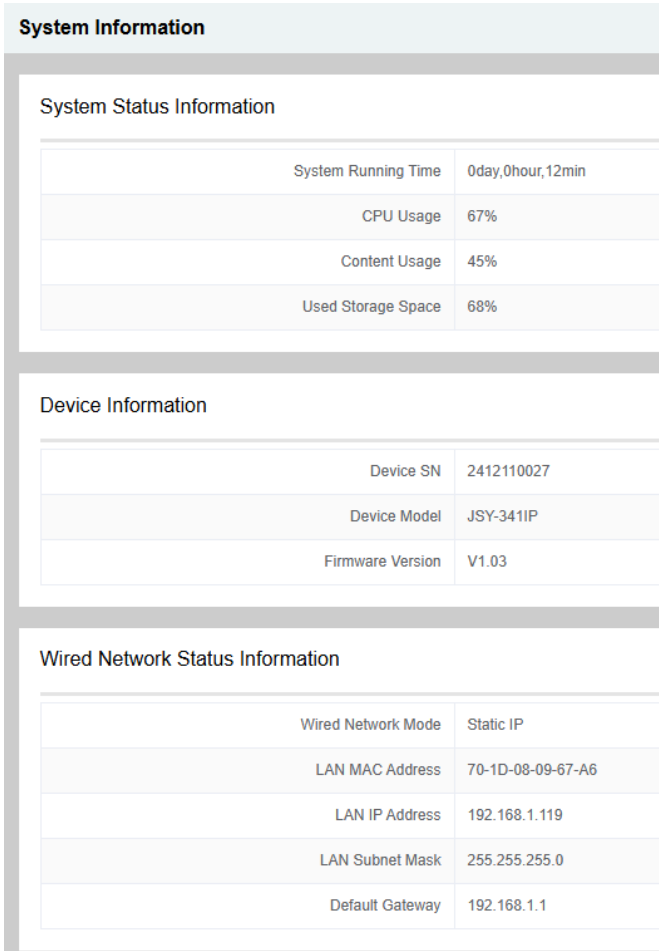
System Information

System Status Information

| System Running Time | 0day,0hour,12min |
|---|---|
| CPU Usage | 67% |
| Content Usage | 45% |
| Used Storage Space | 68% |

Device Information

| Device SN | 2412110027 |
|---|---|
| Device Model | JSY-341IP |
| Firmware Version | V1.03 |

Wired Network Status Information

| Wired Network Mode | Static IP |
|---|---|
| LAN MAC Address | 70-1D-08-09-67-A6 |
| LAN IP Address | 192.168.1.119 |
| LAN Subnet Mask | 255.255.255.0 |
| Default Gateway | 192.168.1.1 |